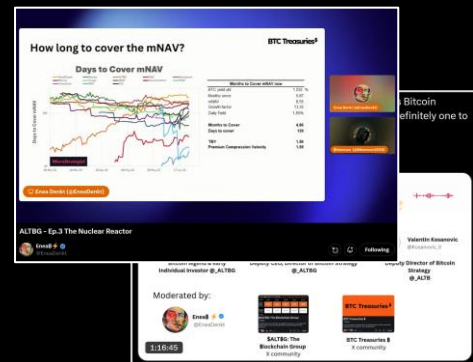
How long to cover the mNAV?

BTC Treasuries

Days to Cover mNAV

Days to Cover mNAV

Months to Cover mNAV now

BTC yield adj 1.332 %
Months since 5.67
mNAV 6.59
Growth factor 13.15
Daily Yield 1.85%

Months to Cover 4.05
Days to cover 123

TBY 1.54
Premium Compression Velocity 1.34

#MicroStrategy

Enes Demir (@EnesDemir)

ALTBG - Ep.3 The Nuclear Reactor

Enes₿ @EnesDemir

Following

s Bitcoin
efinitely one to

Valentin Kosanovic
@Kosanovic_V

Bitcoin legend & early Individual Investor @_ALTBG

Deputy CEO, Director of Bitcoin Strategy @_ALTBG

Deputy Director of Bitcoin Strategy @_ALTB

Moderated by:

Enes₿ @EnesDemir

$ALTBG: The Blockchain Group
X community

BTC Treasuries
BTC Treasuries ₿
X community

1:16:45